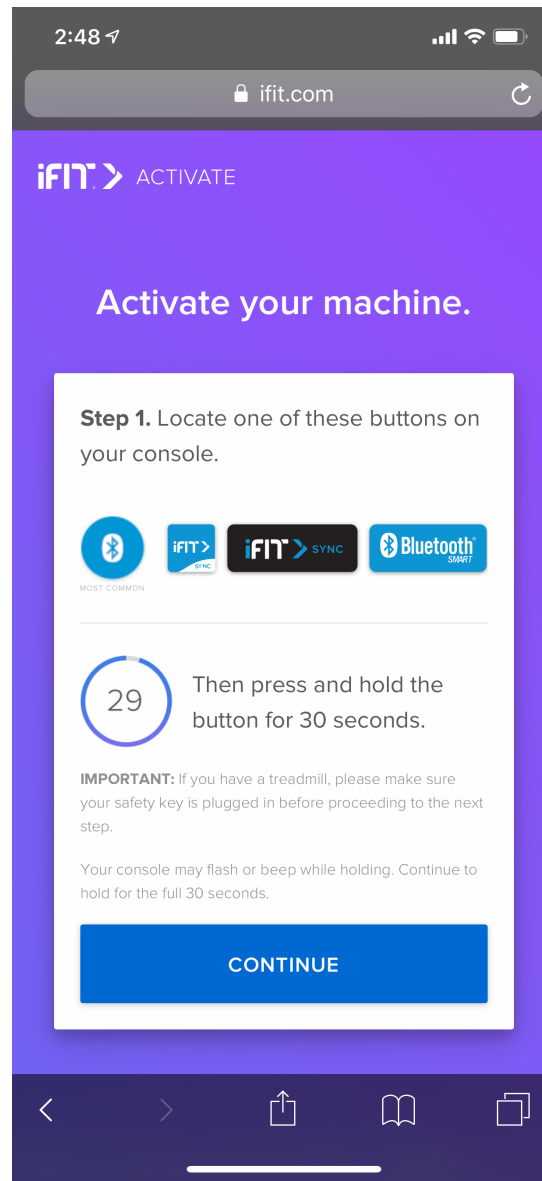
2:48

ifit.com

iFIT ACTIVATE

Activate your machine.

**Step 1.** Locate one of these buttons on your console.

MOST COMMON

iFIT SYNC

iFIT SYNC

Bluetooth SMART

29

Then press and hold the button for 30 seconds.

**IMPORTANT:** If you have a treadmill, please make sure your safety key is plugged in before proceeding to the next step.

Your console may flash or beep while holding. Continue to hold for the full 30 seconds.

CONTINUE